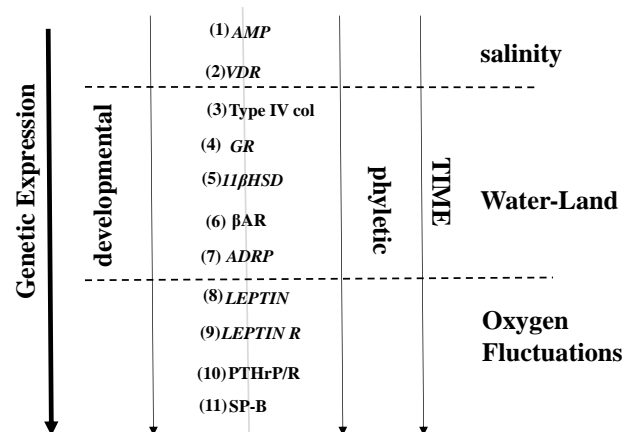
Genetic Expression

developmental

(1) AMP

(2) VDR

(3) Type IV col

(4) GR

(5) 11βHSD

(6) βAR

(7) ADRP

(8) LEPTIN

(9) LEPTIN R

(10) PTHrP/R

(11) SP-B

phyletic

TIME

salinity

Water-Land

Oxygen Fluctuations